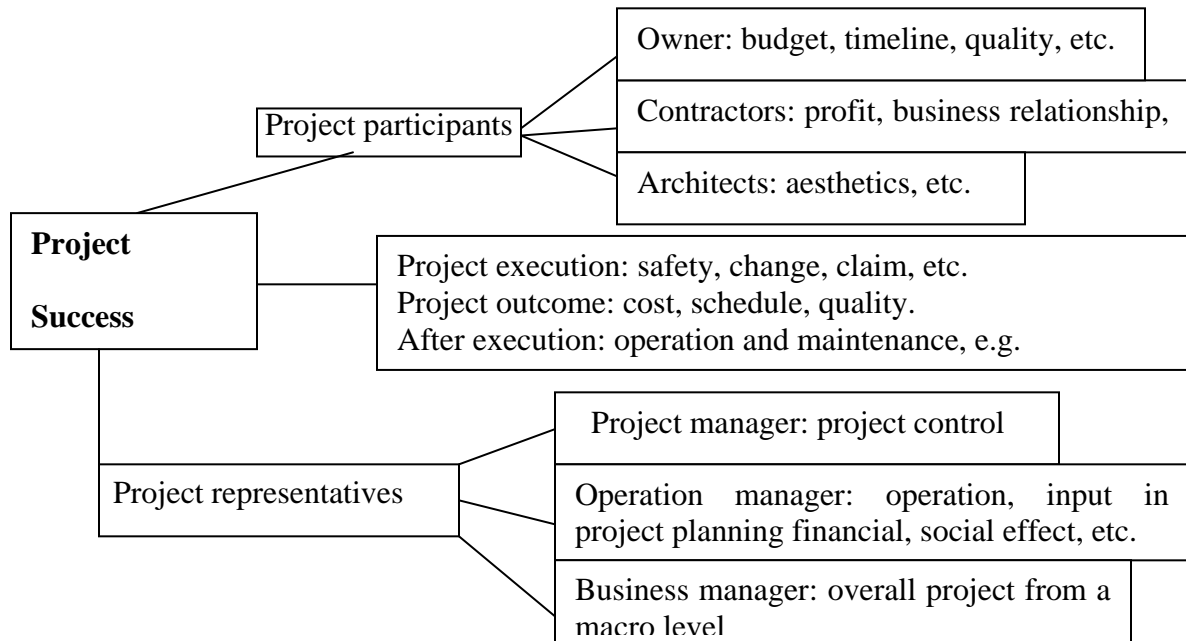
Project Success

Project participants

Owner: budget, timeline, quality, etc.

Contractors: profit, business relationship,

Architects: aesthetics, etc.

Project execution: safety, change, claim, etc.
Project outcome: cost, schedule, quality.
After execution: operation and maintenance, e.g.

Project representatives

Project manager: project control

Operation manager: operation, input in project planning financial, social effect, etc.

Business manager: overall project from a macro level